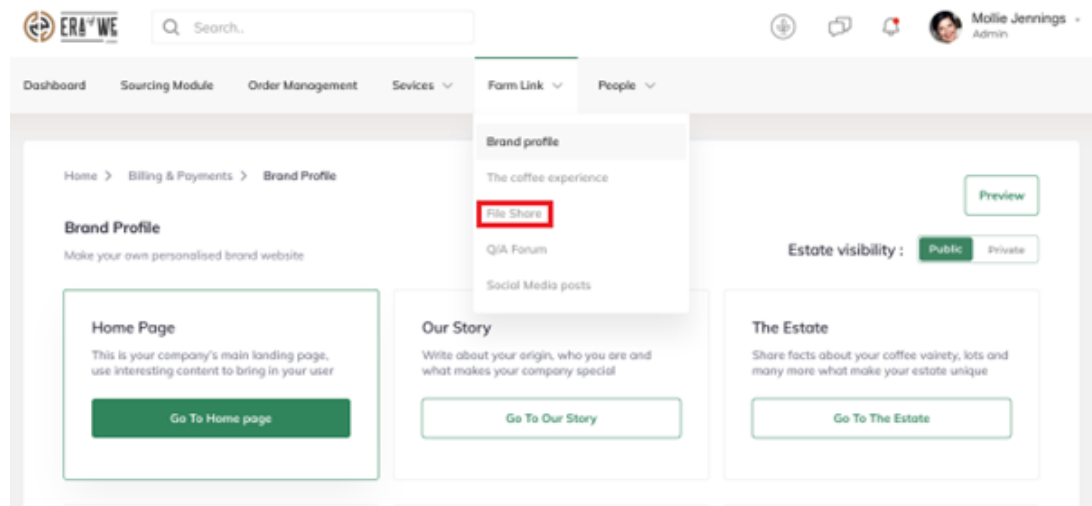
ERA of WE

Search..

Mollie Jennings
Admin

Dashboard Sourcing Module Order Management Sevices Farm Link People

Brand profile
The coffee experience
File Share
Q/A Forum
Social Media posts

Home > Billing & Payments > Brand Profile

Preview

Brand Profile
Make your own personalised brand website

Estate visibility : Public Private

Home Page
This is your company's main landing page, use interesting content to bring in your user
Go To Home page

Our Story
Write about your origin, who you are and what makes your company special
Go To Our Story

The Estate
Share facts about your coffee vairety, lots and many more what make your estate unique
Go To The Estate